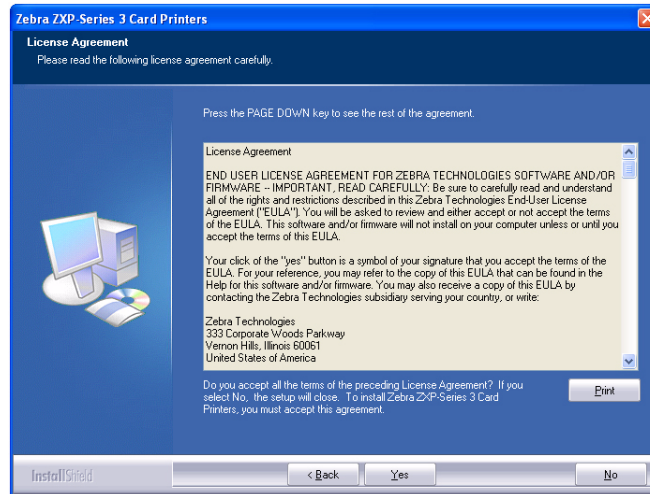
Zebra ZXP-Series 3 Card Printers

License Agreement
Please read the following license agreement carefully.

Press the PAGE DOWN key to see the rest of the agreement.

License Agreement

END USER LICENSE AGREEMENT FOR ZEBRA TECHNOLOGIES SOFTWARE AND/OR FIRMWARE -- IMPORTANT, READ CAREFULLY: Be sure to carefully read and understand all of the rights and restrictions described in this Zebra Technologies End-User License Agreement ("EULA"). You will be asked to review and either accept or not accept the terms of the EULA. This software and/or firmware will not install on your computer unless or until you accept the terms of this EULA.

Your click of the "yes" button is a symbol of your signature that you accept the terms of the EULA. For your reference, you may refer to the copy of this EULA that can be found in the Help for this software and/or firmware. You may also receive a copy of this EULA by contacting the Zebra Technologies subsidiary serving your country, or write:

Zebra Technologies
333 Corporate Woods Parkway
Vernon Hills, Illinois 60061
United States of America

Do you accept all the terms of the preceding License Agreement? If you select No, the setup will close. To install Zebra ZXP-Series 3 Card Printers, you must accept this agreement.

Print

InstallShield

< Back

Yes

No